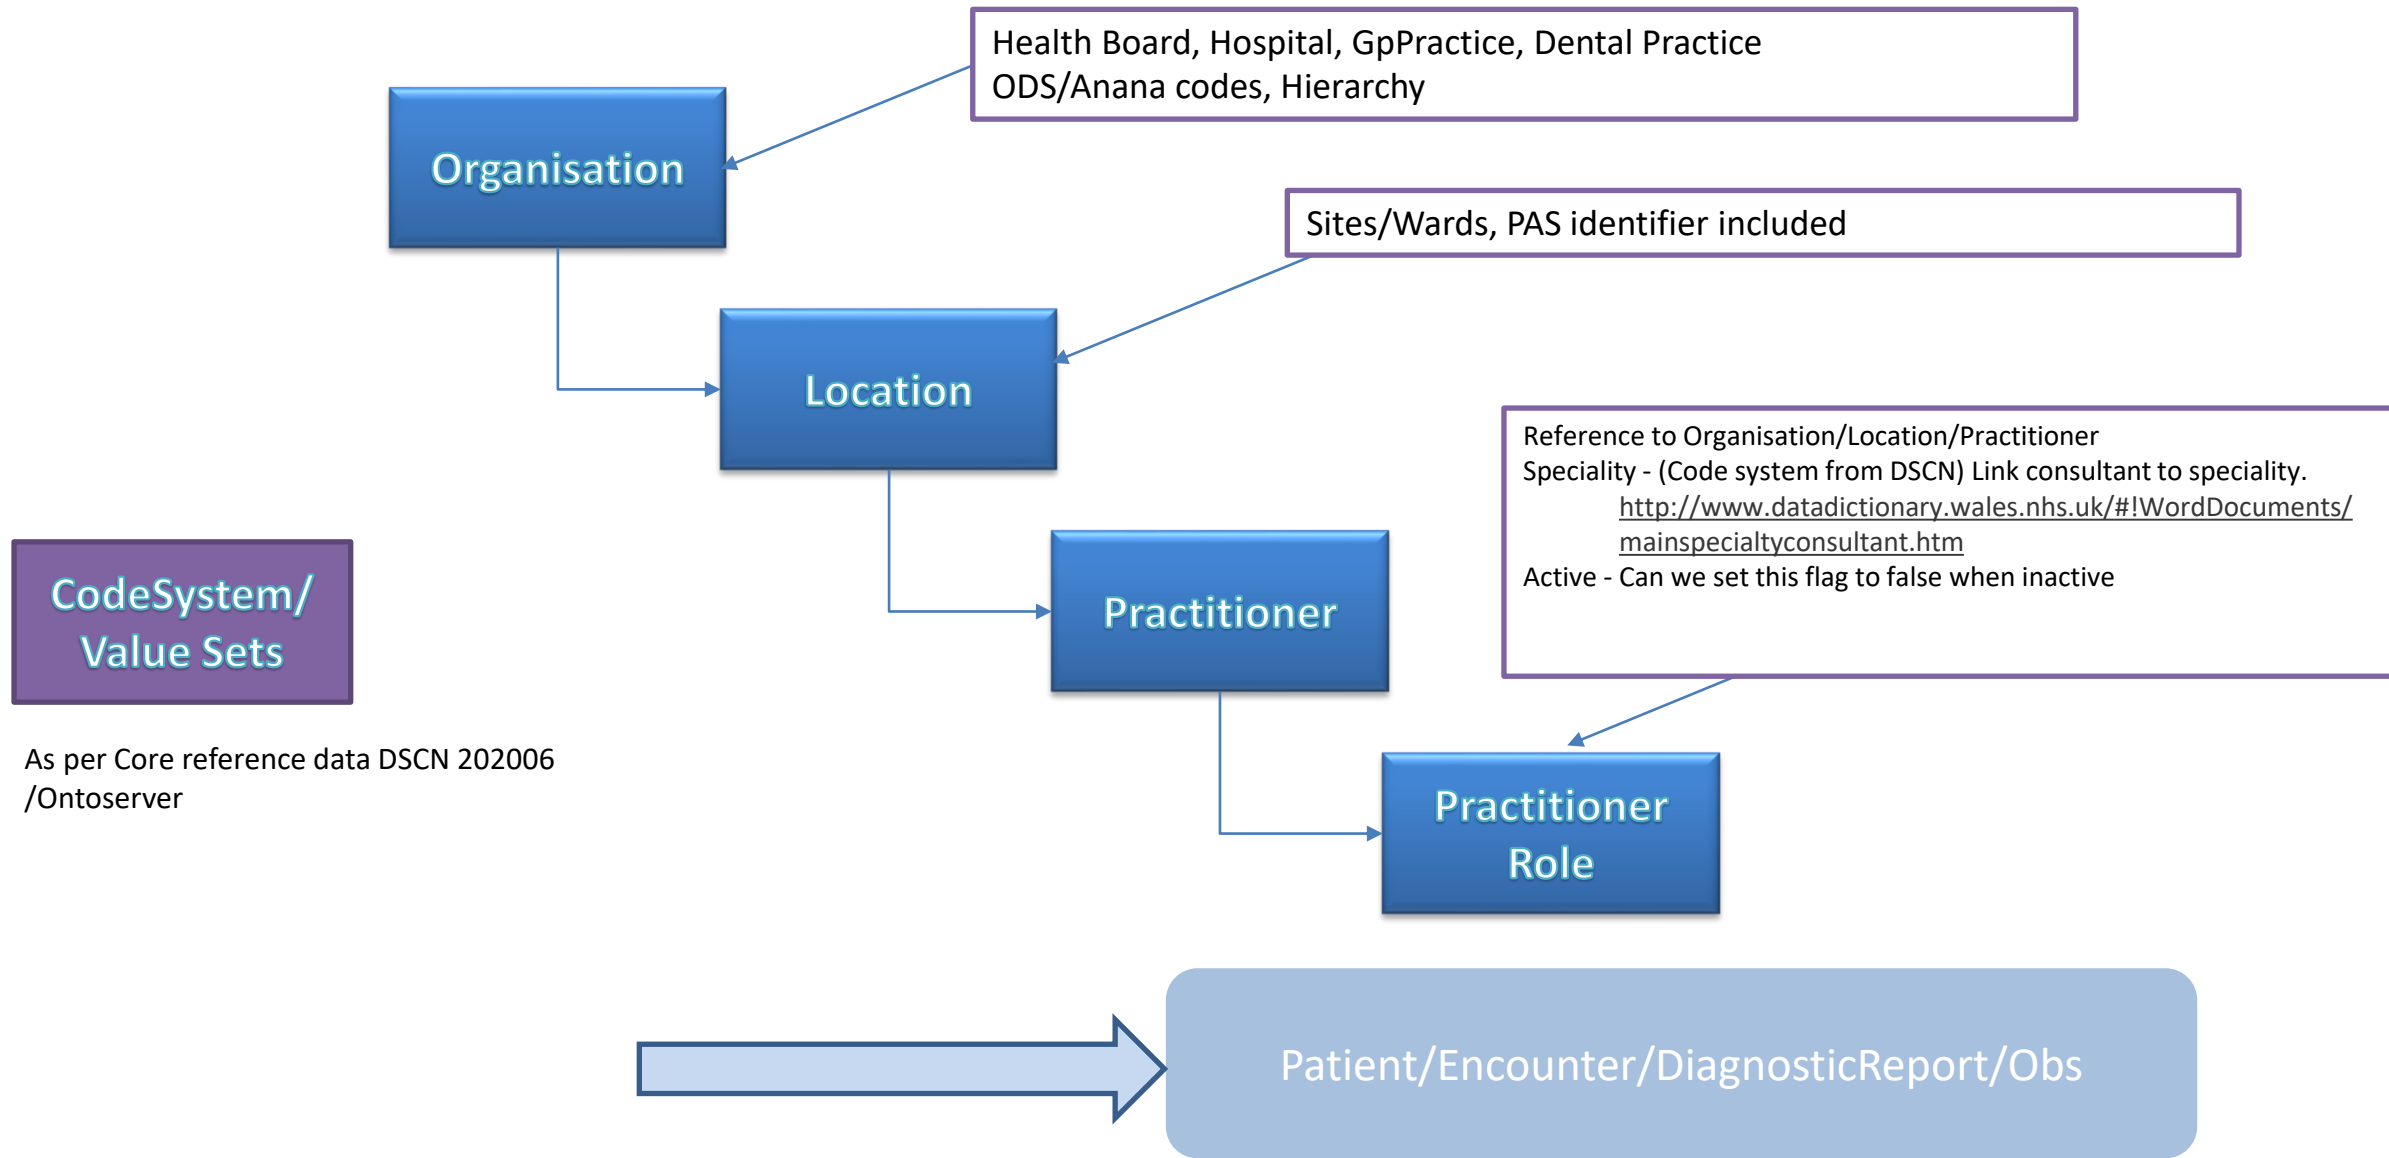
Health Board, Hospital, GpPractice, Dental Practice
ODS/Anana codes, Hierarchy

Organisation

Sites/Wards, PAS identifier included

Location

Reference to Organisation/Location/Practitioner
Speciality - (Code system from DSCN) Link consultant to speciality.
http://www.datadictionary.wales.nhs.uk/#!WordDocuments/mainspecialtyconsultant.htm
Active - Can we set this flag to false when inactive

CodeSystem/ Value Sets

Practitioner

As per Core reference data DSCN 202006 /Ontoserver

Practitioner Role

Patient/Encounter/DiagnosticReport/Obs